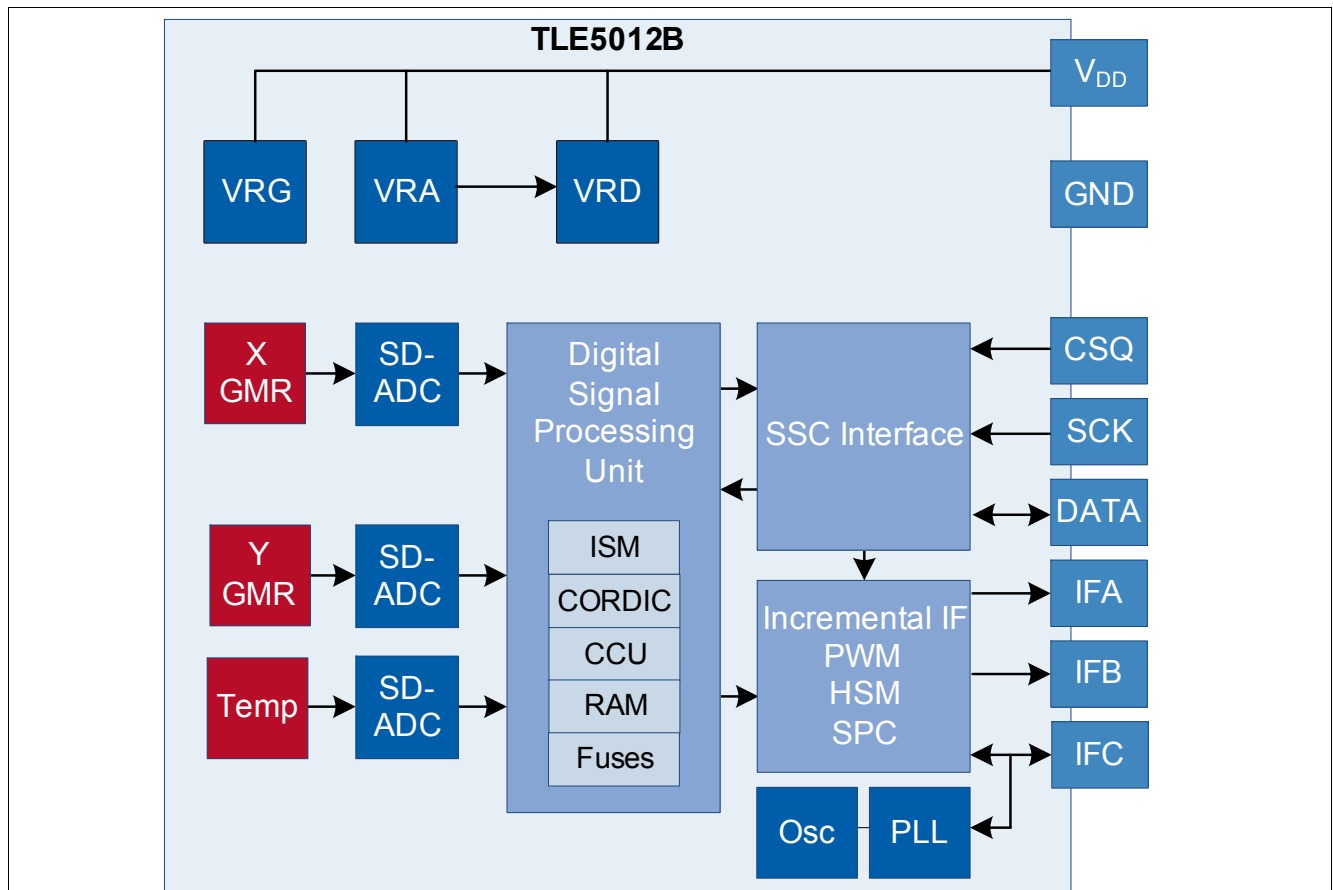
TLE5012B

$V_{DD}$

VRG

VRA

VRD

GND

X GMR

SD-ADC

Digital Signal Processing Unit

SSC Interface

CSQ

SCK

DATA

ISM

CORDIC

CCU

RAM

Fuses

Y GMR

SD-ADC

Incremental IF PWM HSM SPC

IFA

IFB

IFC

Temp

SD-ADC

Osc

PLL